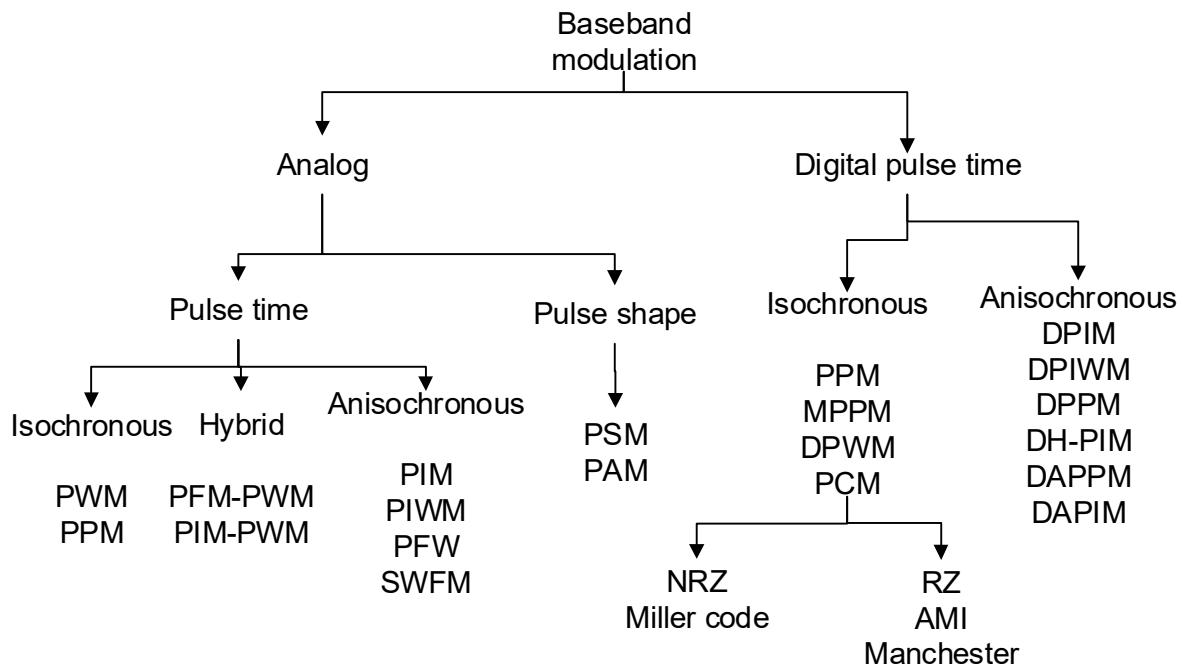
Baseband modulation

Analog

Digital pulse time

Pulse time

Pulse shape

Isochronous

Anisochronous
DPIM
DPIWM
DPPM
DH-PIM
DAPPM
DAPIM

Isochronous

Hybrid

Anisochronous

PWM
PPM

PFM-PWM
PIM-PWM

PIM
PIWM
PFW
SWFM

PSM
PAM

PPM
MPPM
DPWM
PCM

NRZ
Miller code

RZ
AMI
Manchester